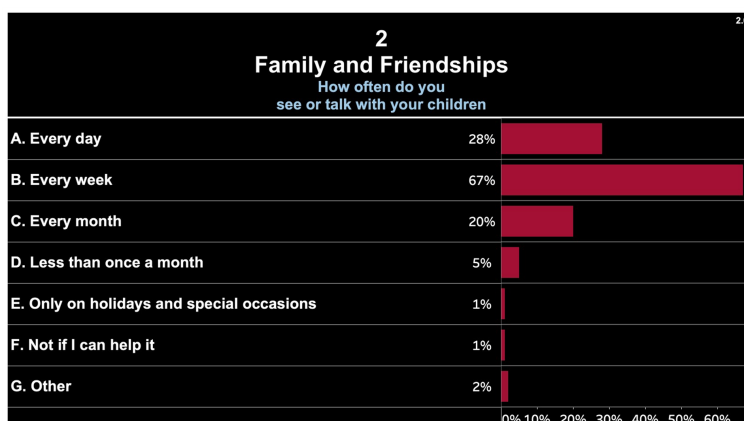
2/

2
Family and Friendships
How often do you see or talk with your children

| | | |
|---|---|---|
| A. Every day | 28% | |
| B. Every week | 67% | |
| C. Every month | 20% | |
| D. Less than once a month | 5% | |
| E. Only on holidays and special occasions | 1% | |
| F. Not if I can help it | 1% | |
| G. Other | 2% | |

0% 10% 20% 30% 40% 50% 60%